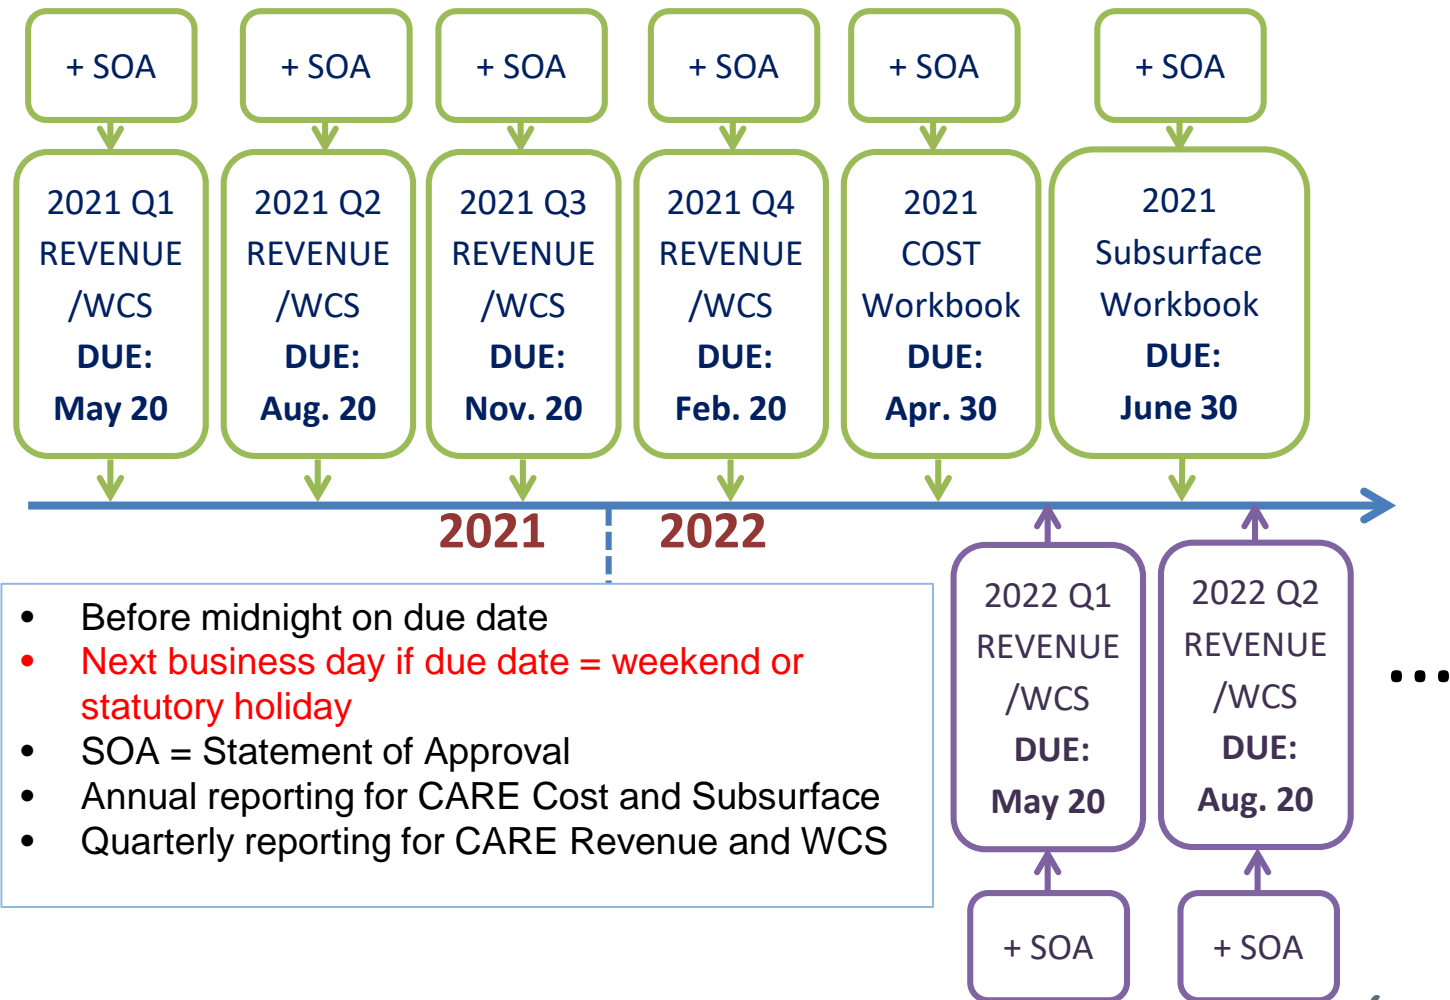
+ SOA

2021 Q1 REVENUE /WCS **DUE:** **May 20**

+ SOA

2021 Q2 REVENUE /WCS **DUE:** **Aug. 20**

+ SOA

2021 Q3 REVENUE /WCS **DUE:** **Nov. 20**

+ SOA

2021 Q4 REVENUE /WCS **DUE:** **Feb. 20**

+ SOA

2021 COST Workbook **DUE:** **Apr. 30**

+ SOA

2021 Subsurface Workbook **DUE:** **June 30**

2021

2022

- Before midnight on due date
- Next business day if due date = weekend or statutory holiday
- SOA = Statement of Approval
- Annual reporting for CARE Cost and Subsurface
- Quarterly reporting for CARE Revenue and WCS

2022 Q1 REVENUE /WCS **DUE:** **May 20**

+ SOA

2022 Q2 REVENUE /WCS **DUE:** **Aug. 20**

+ SOA

...